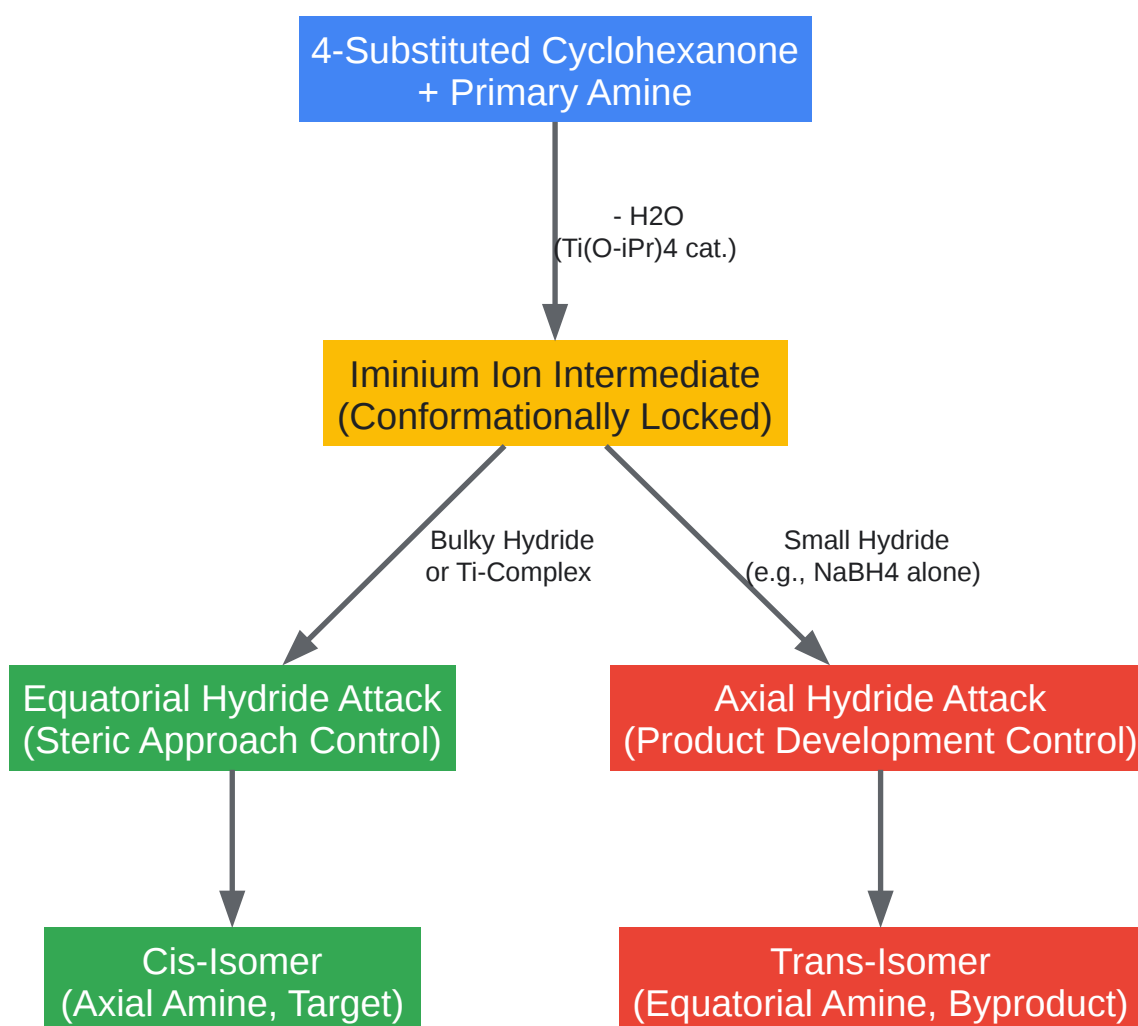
4-Substituted Cyclohexanone
+ Primary Amine

- H2O
(Ti(O-iPr)4 cat.)

Iminium Ion Intermediate
(Conformationally Locked)

Bulky Hydride
or Ti-Complex

Small Hydride
(e.g., NaBH4 alone)

Equatorial Hydride Attack
(Steric Approach Control)

Axial Hydride Attack
(Product Development Control)

Cis-Isomer
(Axial Amine, Target)

Trans-Isomer
(Equatorial Amine, Byproduct)